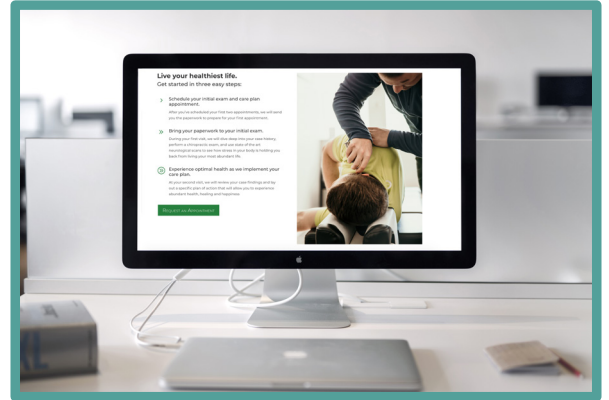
Live your healthiest life.
Get started in three easy steps:

Schedule your initial exam and care plan appointment.

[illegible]

Bring your paperwork to your initial exam.

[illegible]

Experience optimal health as we implement your care plan.

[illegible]

Request an Appointment